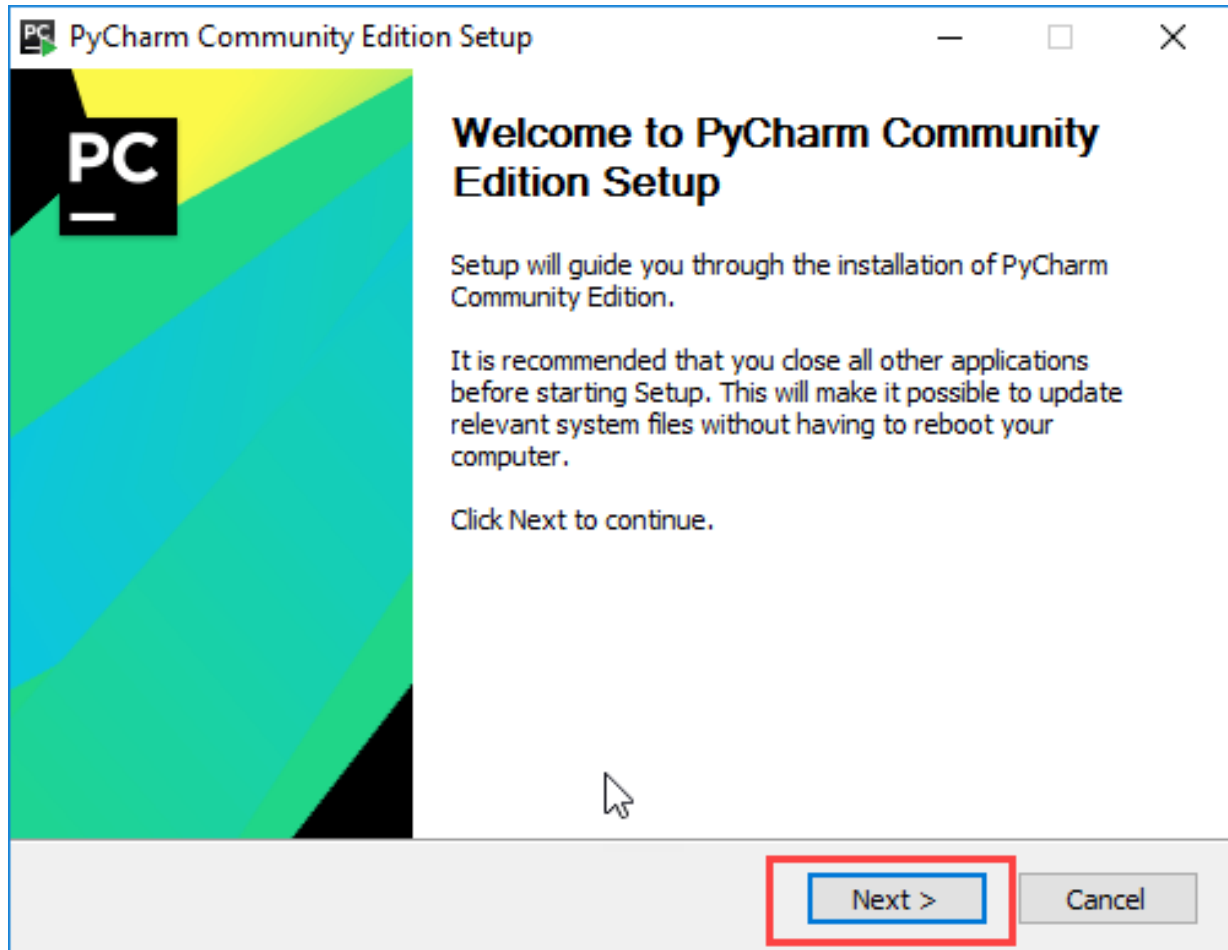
PyCharm Community Edition Setup

PC

Welcome to PyCharm Community Edition Setup

Setup will guide you through the installation of PyCharm Community Edition.

It is recommended that you close all other applications before starting Setup. This will make it possible to update relevant system files without having to reboot your computer.

Click Next to continue.

Next >

Cancel